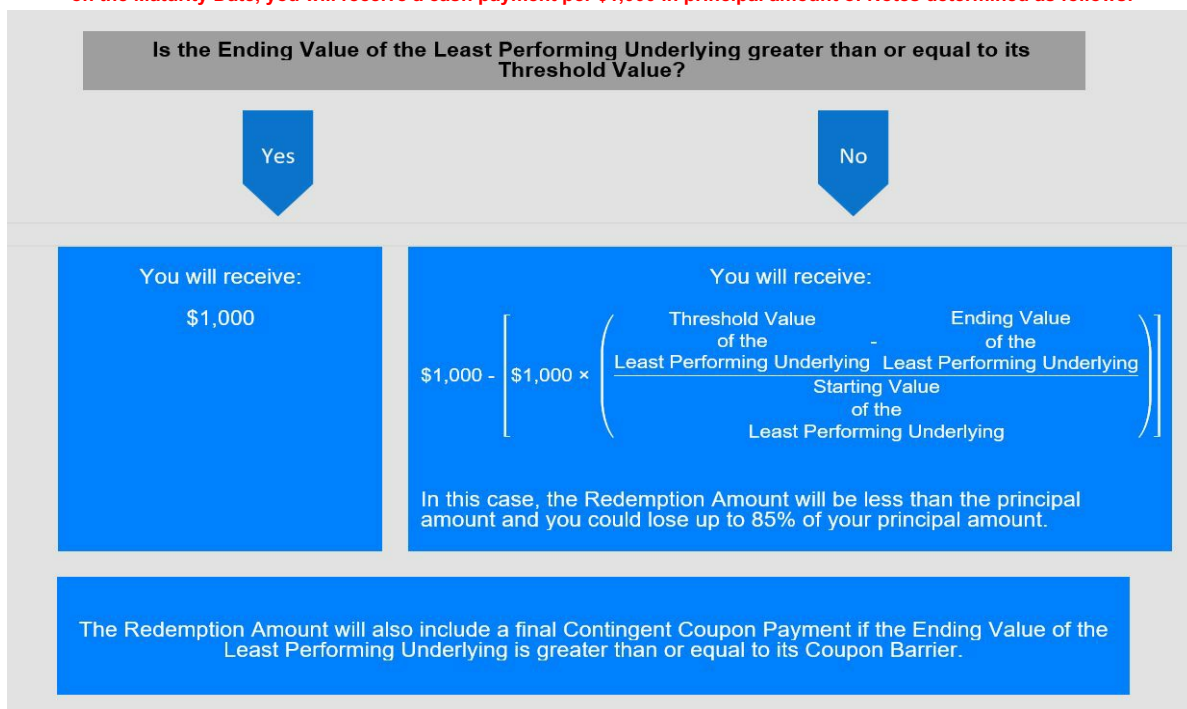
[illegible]

Is the Ending Value of the Least Performing Underlying greater than or equal to its Threshold Value?

Yes

No

You will receive:

$1,000

You will receive:

$\$1{,}000 - \left[\$1{,}000 \times \left(\frac{\text{Threshold Value of the Least Performing Underlying} - \text{Ending Value of the Least Performing Underlying}}{\text{Starting Value of the Least Performing Underlying}}\right)\right]$

In this case, the Redemption Amount will be less than the principal amount and you could lose up to 85% of your principal amount.

The Redemption Amount will also include a final Contingent Coupon Payment if the Ending Value of the Least Performing Underlying is greater than or equal to its Coupon Barrier.